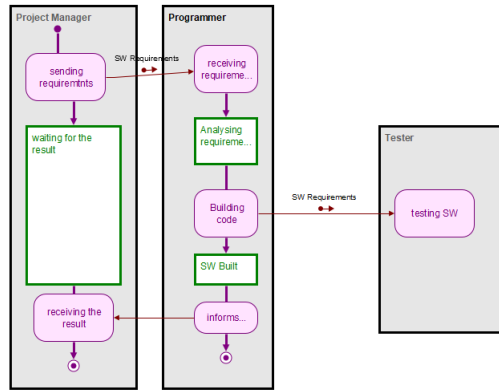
Project Manager

sending requiremtnts

SW Requirements

waiting for the result

receiving the result

Programmer

receiving requireme...

Analysing requireme...

Building code

SW Built

informs...

SW Requirements

Tester

testing SW